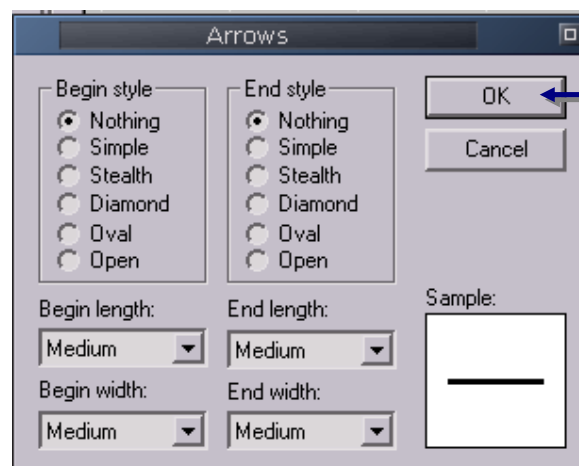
Arrows

Begin style
Nothing
Simple
Stealth
Diamond
Oval
Open

End style
Nothing
Simple
Stealth
Diamond
Oval
Open

OK

Cancel

Begin length:
Medium

End length:
Medium

Sample:

Begin width:
Medium

End width:
Medium